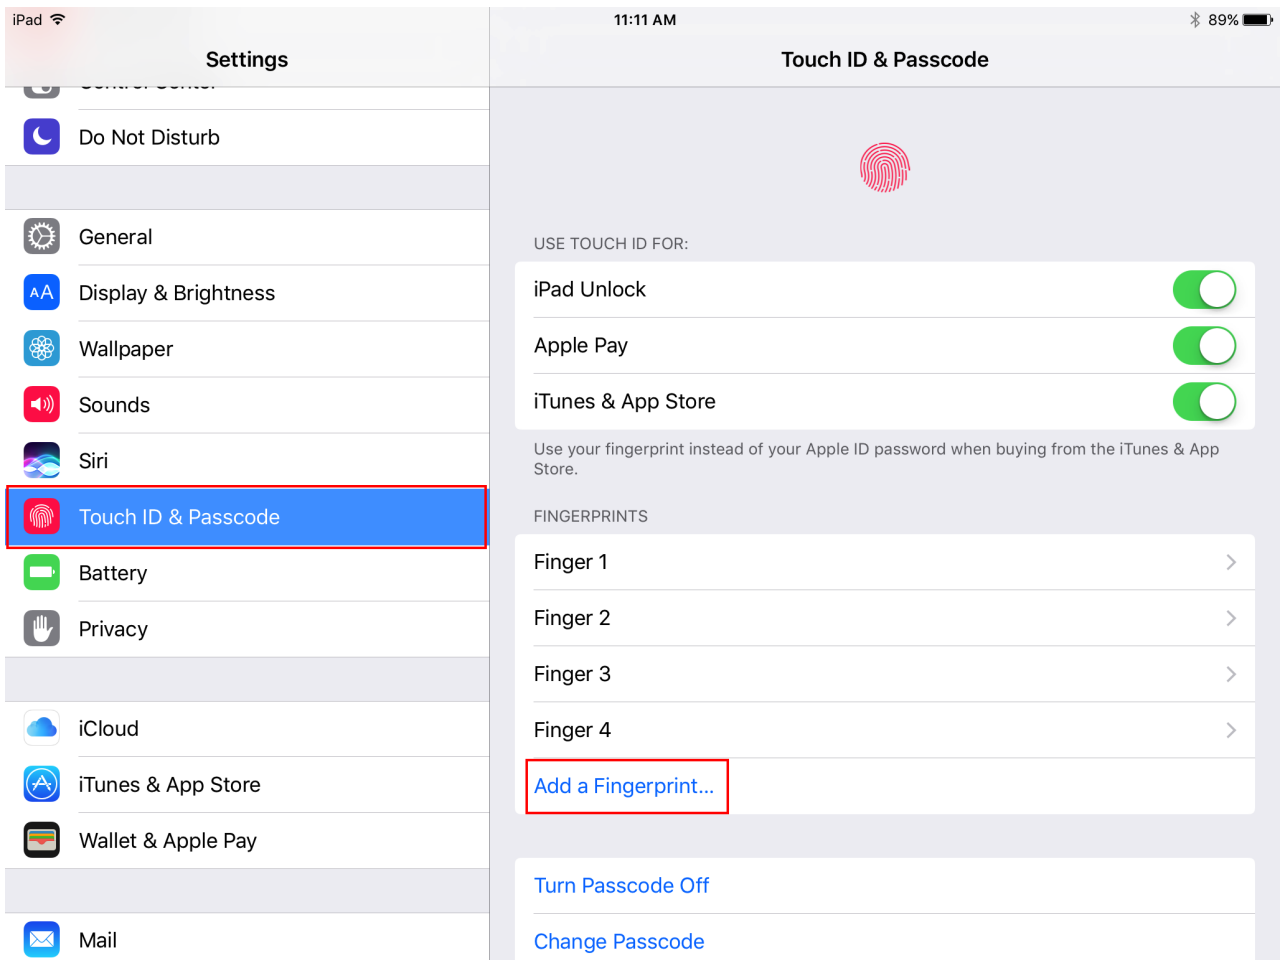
iPad

11:11 AM

89%

Settings

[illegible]

Do Not Disturb

General

Display & Brightness

Wallpaper

Sounds

Siri

Touch ID & Passcode

Battery

Privacy

iCloud

iTunes & App Store

Wallet & Apple Pay

Mail

Touch ID & Passcode

USE TOUCH ID FOR:

iPad Unlock

Apple Pay

iTunes & App Store

Use your fingerprint instead of your Apple ID password when buying from the iTunes & App Store.

FINGERPRINTS

Finger 1

Finger 2

Finger 3

Finger 4

Add a Fingerprint...

Turn Passcode Off

Change Passcode